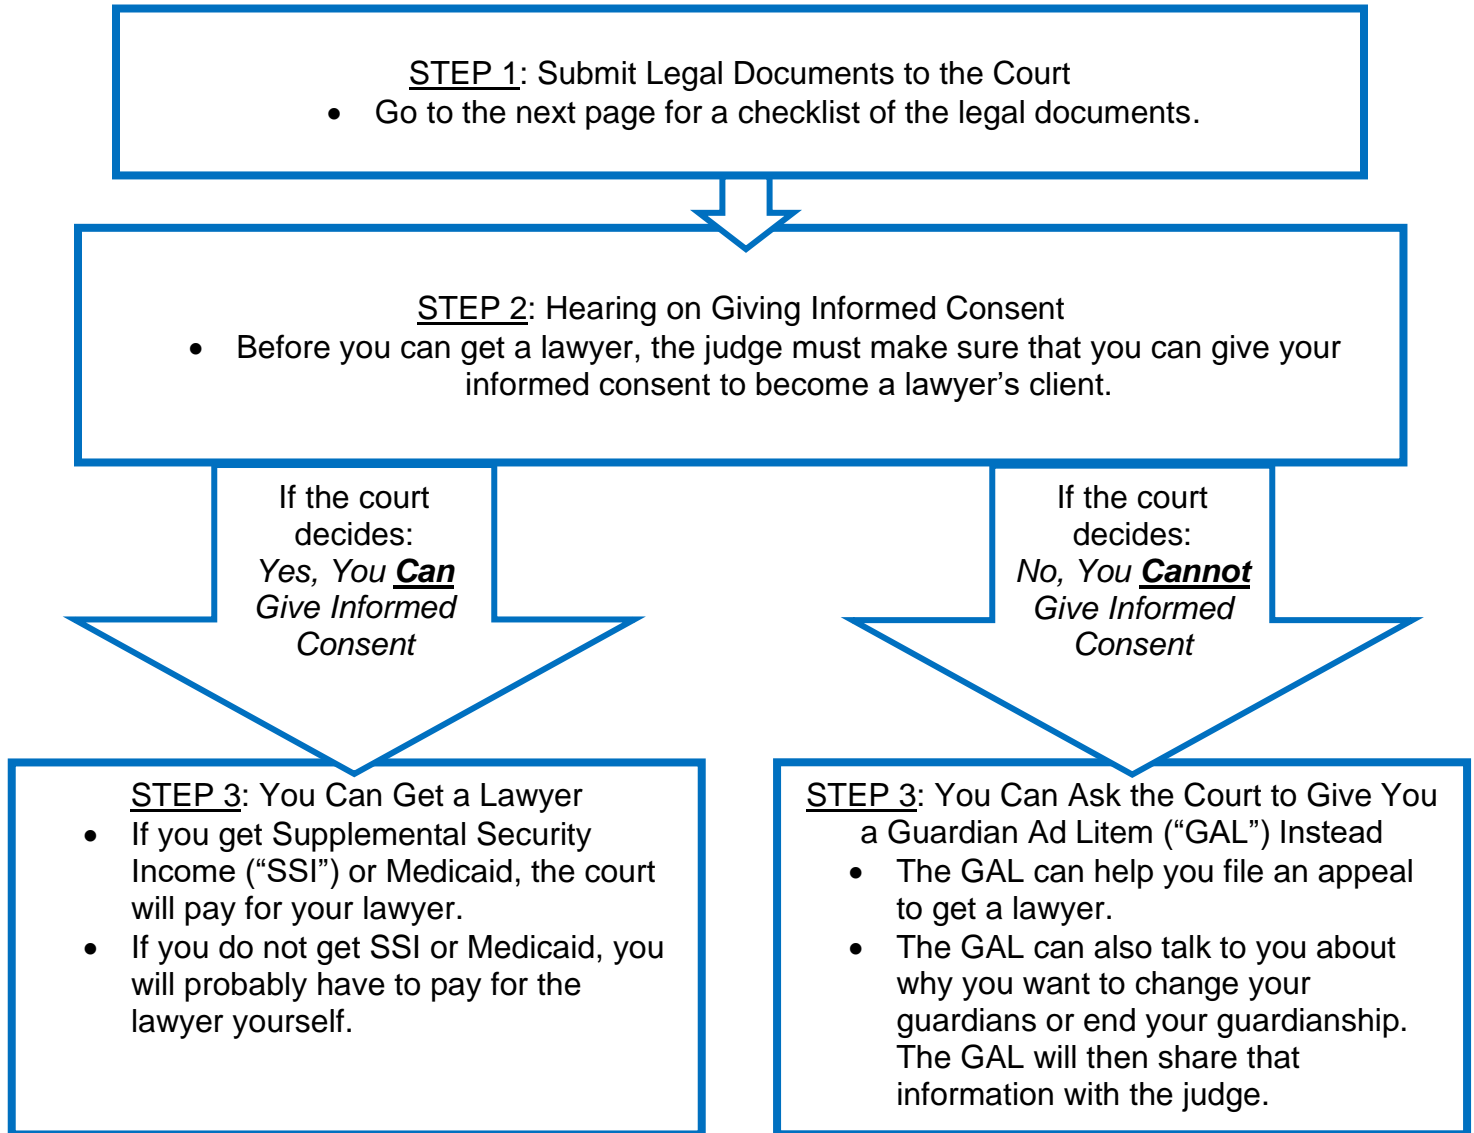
STEP 1: Submit Legal Documents to the Court

- Go to the next page for a checklist of the legal documents.

STEP 2: Hearing on Giving Informed Consent

- Before you can get a lawyer, the judge must make sure that you can give your informed consent to become a lawyer's client.

If the court decides: *Yes, You **Can** Give Informed Consent*

If the court decides: *No, You **Cannot** Give Informed Consent*

STEP 3: You Can Get a Lawyer

- If you get Supplemental Security Income ("SSI") or Medicaid, the court will pay for your lawyer.
- If you do not get SSI or Medicaid, you will probably have to pay for the lawyer yourself.

STEP 3: You Can Ask the Court to Give You a Guardian Ad Litem ("GAL") Instead

- The GAL can help you file an appeal to get a lawyer.
- The GAL can also talk to you about why you want to change your guardians or end your guardianship. The GAL will then share that information with the judge.